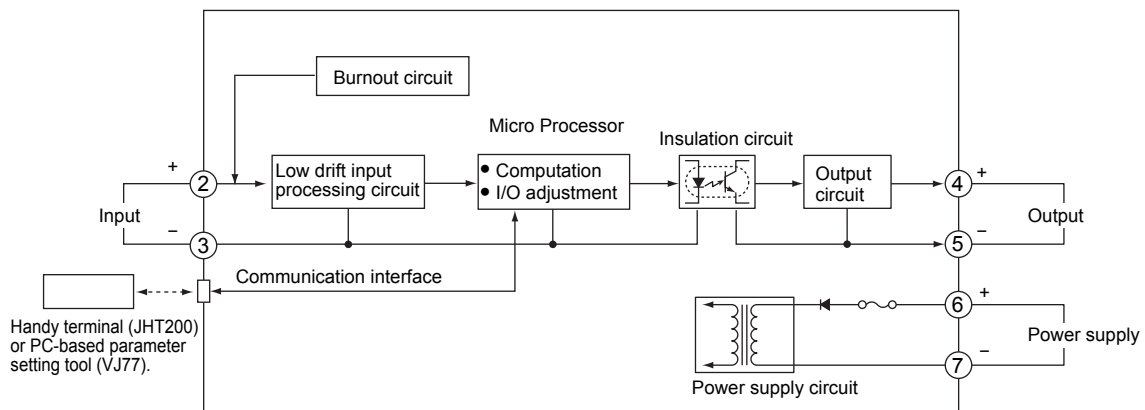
Burnout circuit

Micro Processor

Insulation circuit

+

2

Low drift input processing circuit

• Computation
• I/O adjustment

Output circuit

4

+

Input

Output

–

3

5

–

Communication interface

6

+

Handy terminal (JHT200) or PC-based parameter setting tool (VJ77).

Power supply

7

–

Power supply circuit